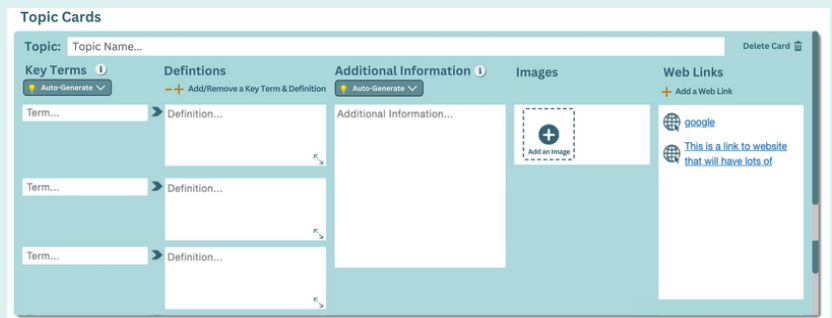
Topic Cards

Topic: Topic Name...

Delete Card

Key Terms

Auto-Generate

Defintions

Add/Remove a Key Term & Definition

Additional Information

Auto-Generate

Images

Web Links

Add a Web Link

Term...

Definition...

Additional Information...

Add an Image

google

This is a link to website that will have lots of

Term...

Definition...

Term...

Definition...